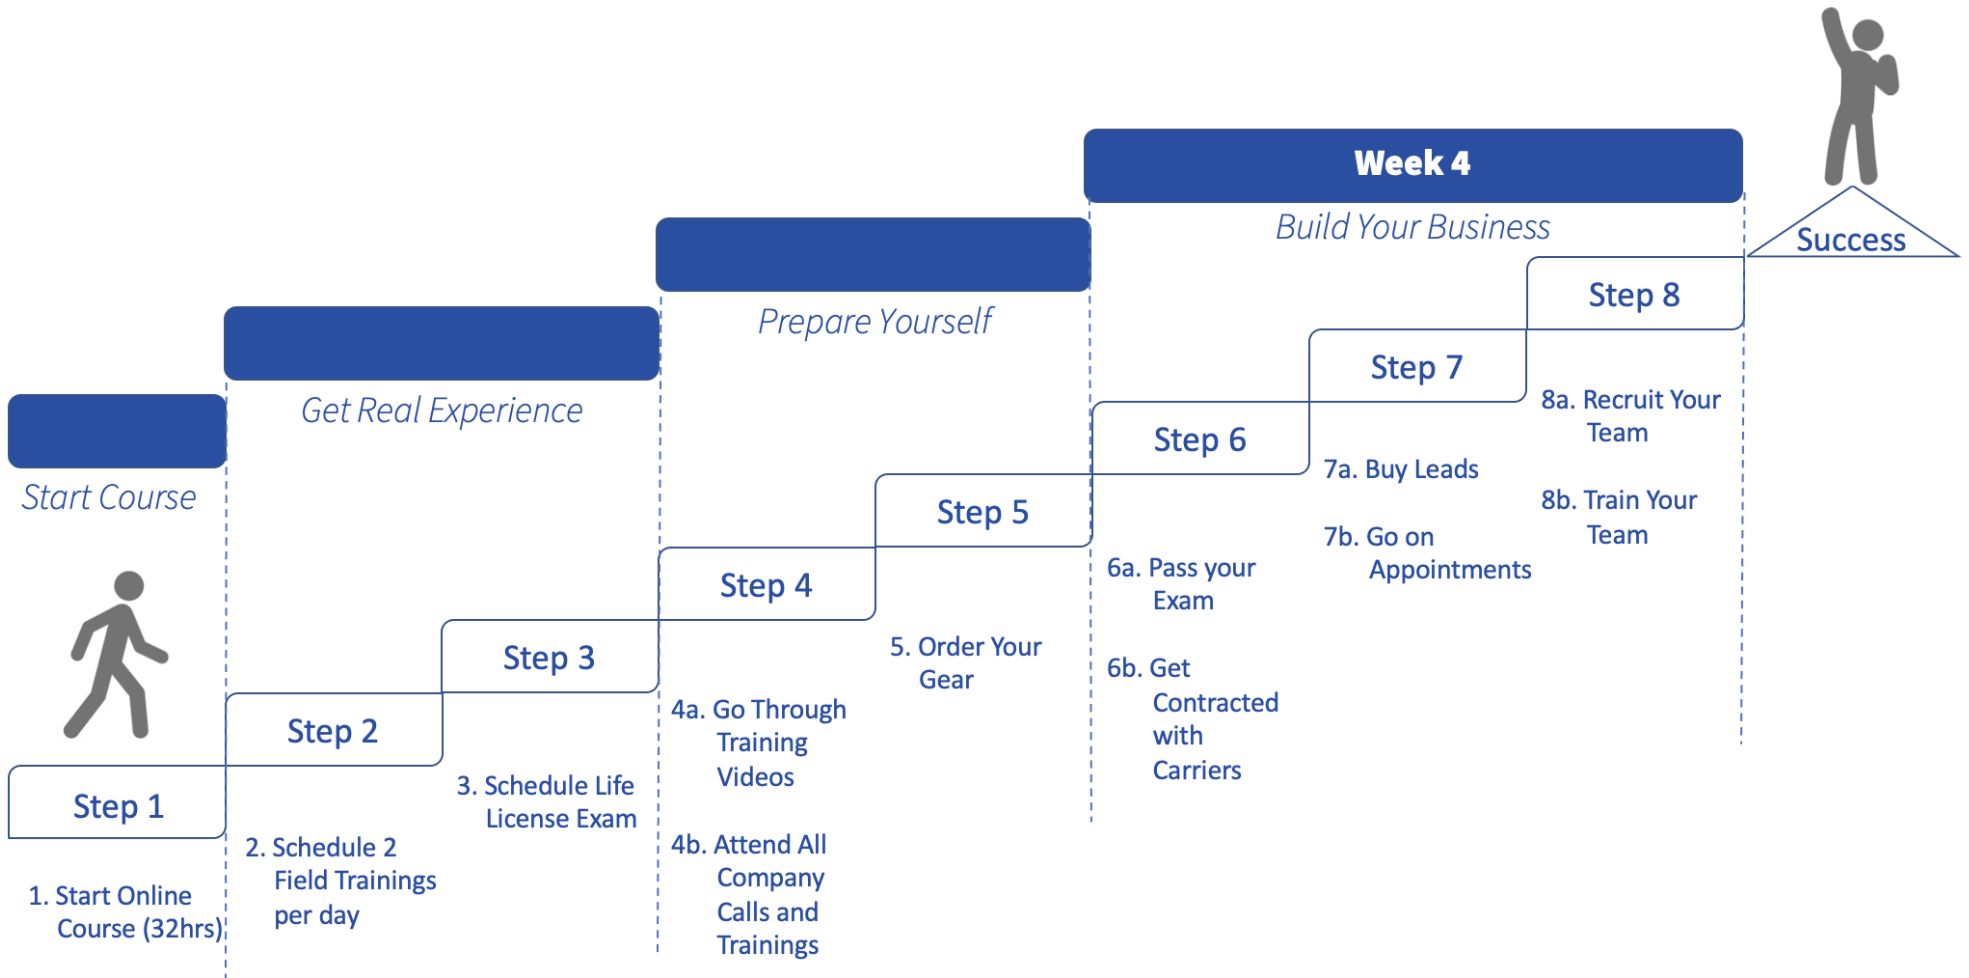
Week 4

Build Your Business

Success

Prepare Yourself

Get Real Experience

Start Course

Step 8

Step 7

Step 6

Step 5

Step 4

Step 3

Step 2

Step 1

8a. Recruit Your Team

8b. Train Your Team

7a. Buy Leads

7b. Go on Appointments

6a. Pass your Exam

6b. Get Contracted with Carriers

5. Order Your Gear

4a. Go Through Training Videos

4b. Attend All Company Calls and Trainings

3. Schedule Life License Exam

2. Schedule 2 Field Trainings per day

1. Start Online Course (32hrs)